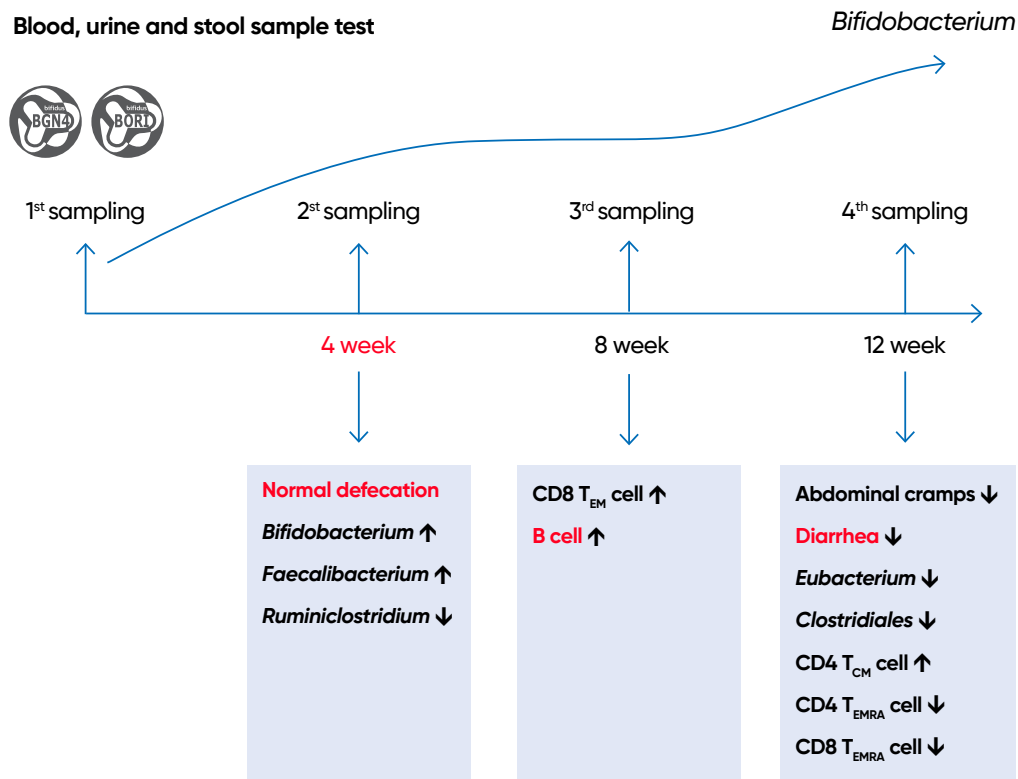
Blood, urine and stool sample test

Bifidobacterium

bifidus BGN4 bifidus BORI

1st sampling 2st sampling 3rd sampling 4th sampling

4 week 8 week 12 week

Normal defecation
Bifidobacterium ↑
Faecalibacterium ↑
Ruminiclostridium ↓

CD8 $T_{EM}$ cell ↑
B cell ↑

Abdominal cramps ↓
Diarrhea ↓
Eubacterium ↓
Clostridiales ↓
CD4 $T_{CM}$ cell ↑
CD4 $T_{EMRA}$ cell ↓
CD8 $T_{EMRA}$ cell ↓